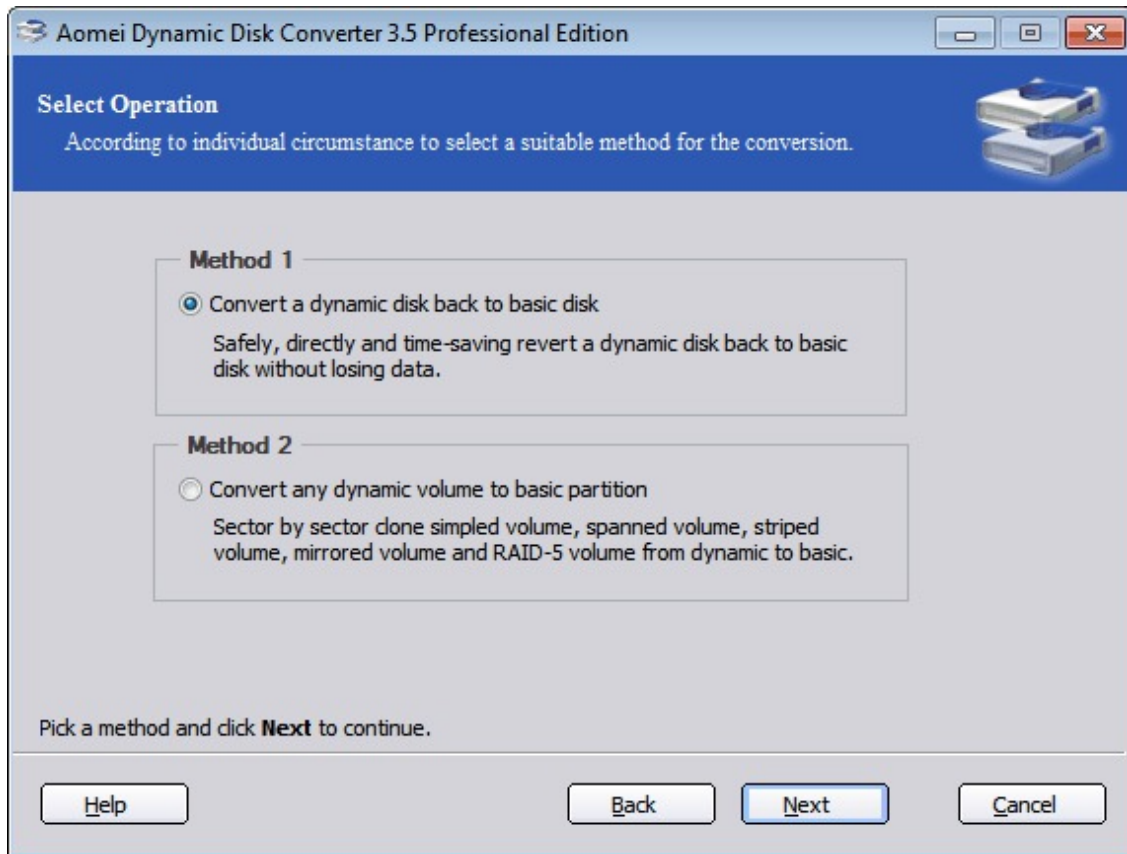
Aomei Dynamic Disk Converter 3.5 Professional Edition

Select Operation
According to individual circumstance to select a suitable method for the conversion.

Method 1
Convert a dynamic disk back to basic disk
Safely, directly and time-saving revert a dynamic disk back to basic disk without losing data.

Method 2
Convert any dynamic volume to basic partition
Sector by sector clone simpled volume, spanned volume, striped volume, mirrored volume and RAID-5 volume from dynamic to basic.

Pick a method and click **Next** to continue.

Help

Back

Next

Cancel